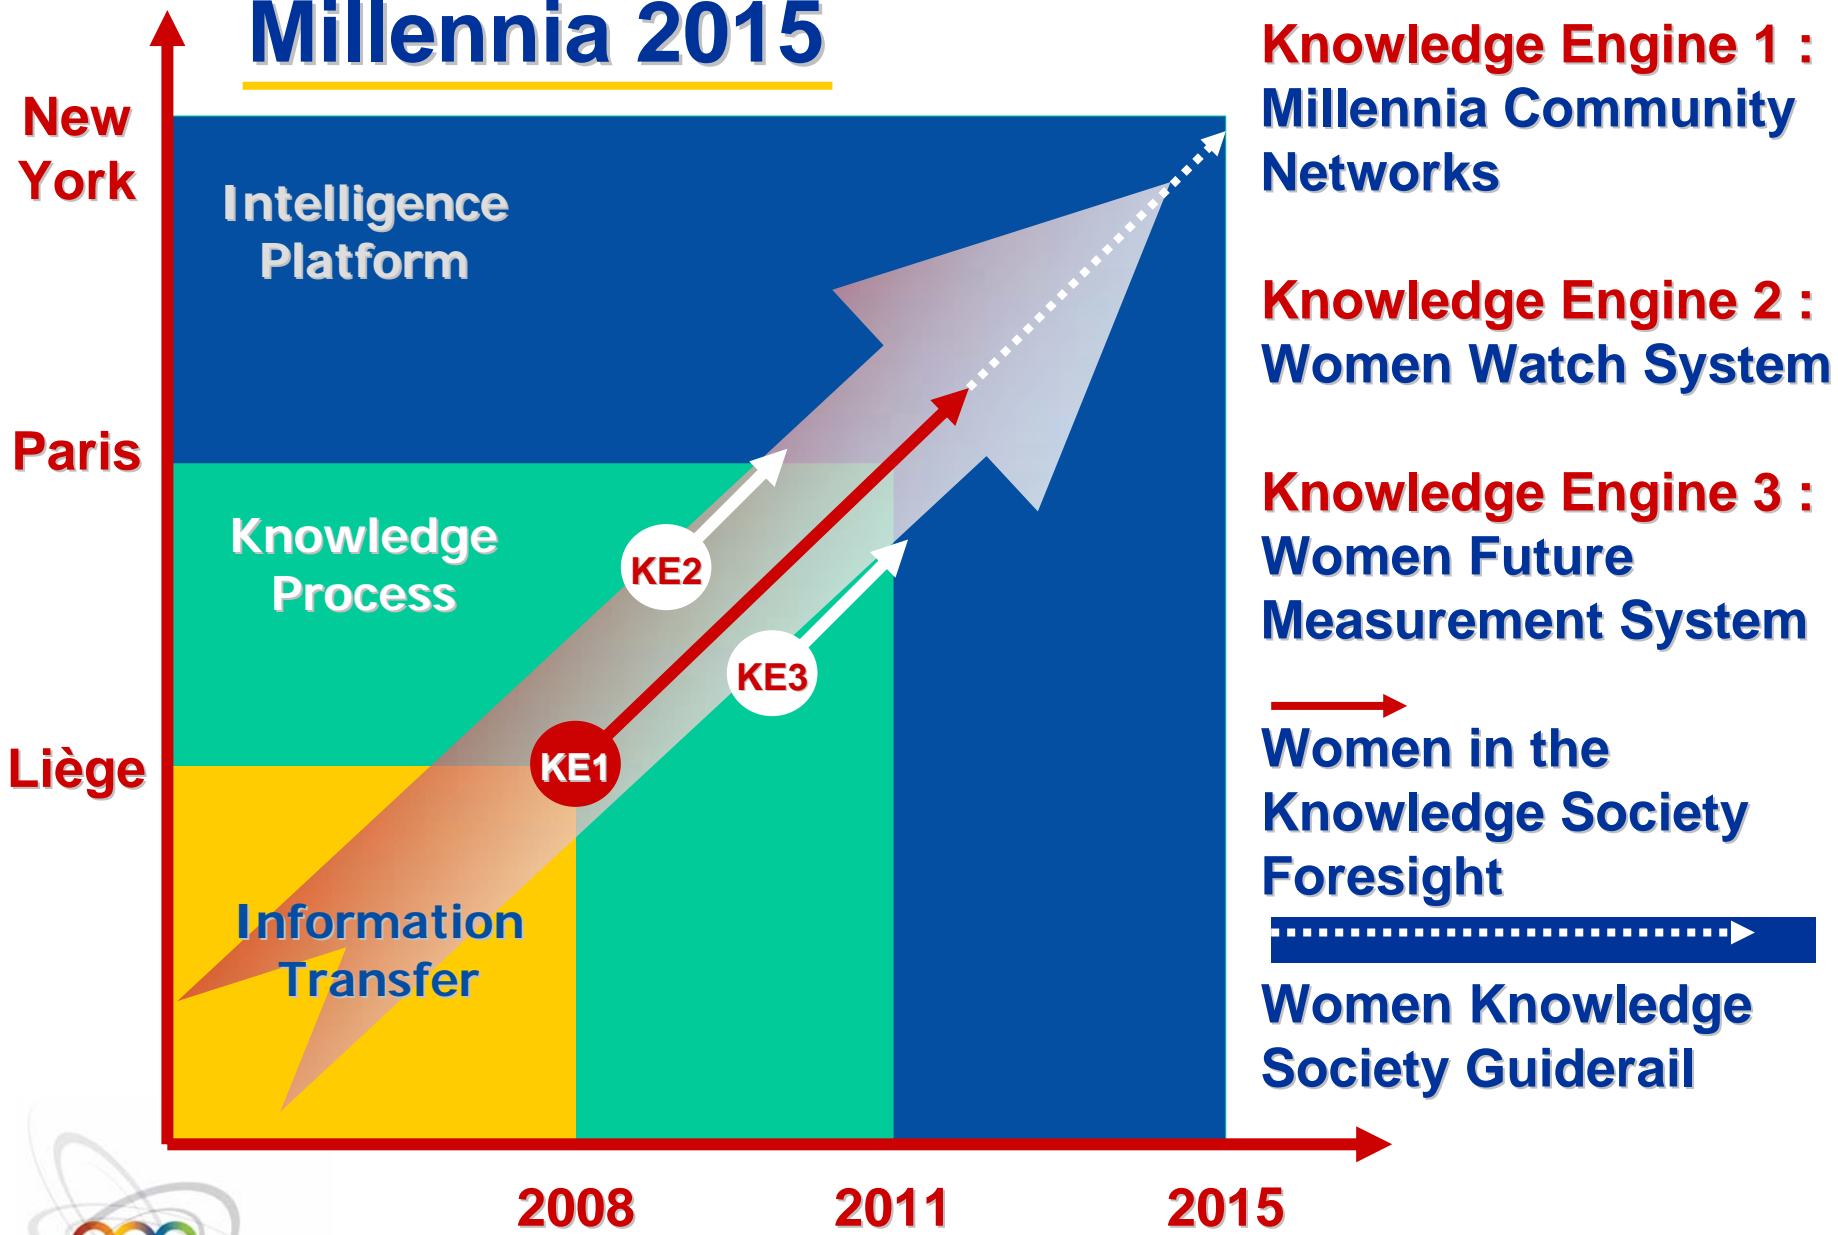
Millennia 2015

New York

Paris

Liège

Intelligence Platform

Knowledge Process

Information Transfer

KE2

KE3

KE1

2008

2011

2015

Knowledge Engine 1 : Millennia Community Networks

Knowledge Engine 2 : Women Watch System

Knowledge Engine 3 : Women Future Measurement System

Women in the Knowledge Society Foresight

Women Knowledge Society Guiderail